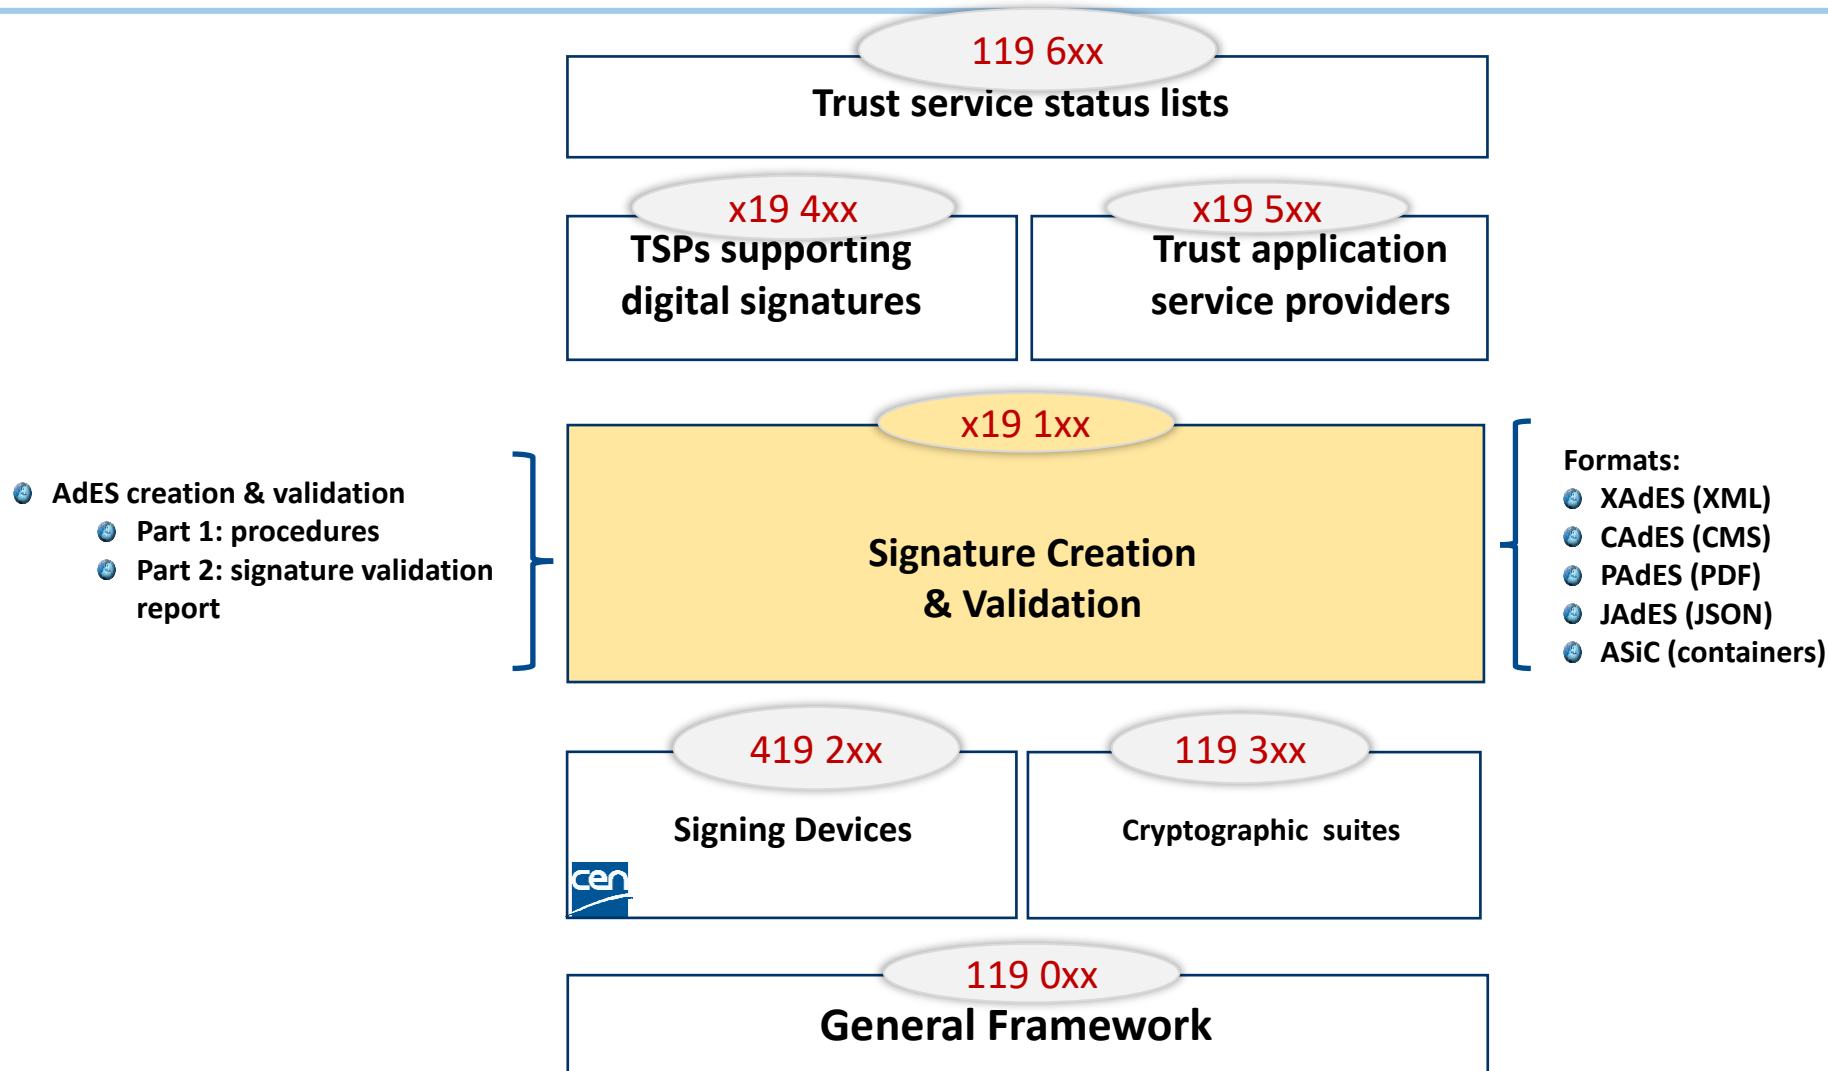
119 6xx
Trust service status lists

x19 4xx
TSPs supporting digital signatures

x19 5xx
Trust application service providers

AdES creation & validation
Part 1: procedures
Part 2: signature validation report

x19 1xx
Signature Creation & Validation

Formats:
XAdES (XML)
CAdES (CMS)
PAdES (PDF)
JAdES (JSON)
ASiC (containers)

419 2xx
Signing Devices

cen

119 3xx
Cryptographic suites

119 0xx
General Framework